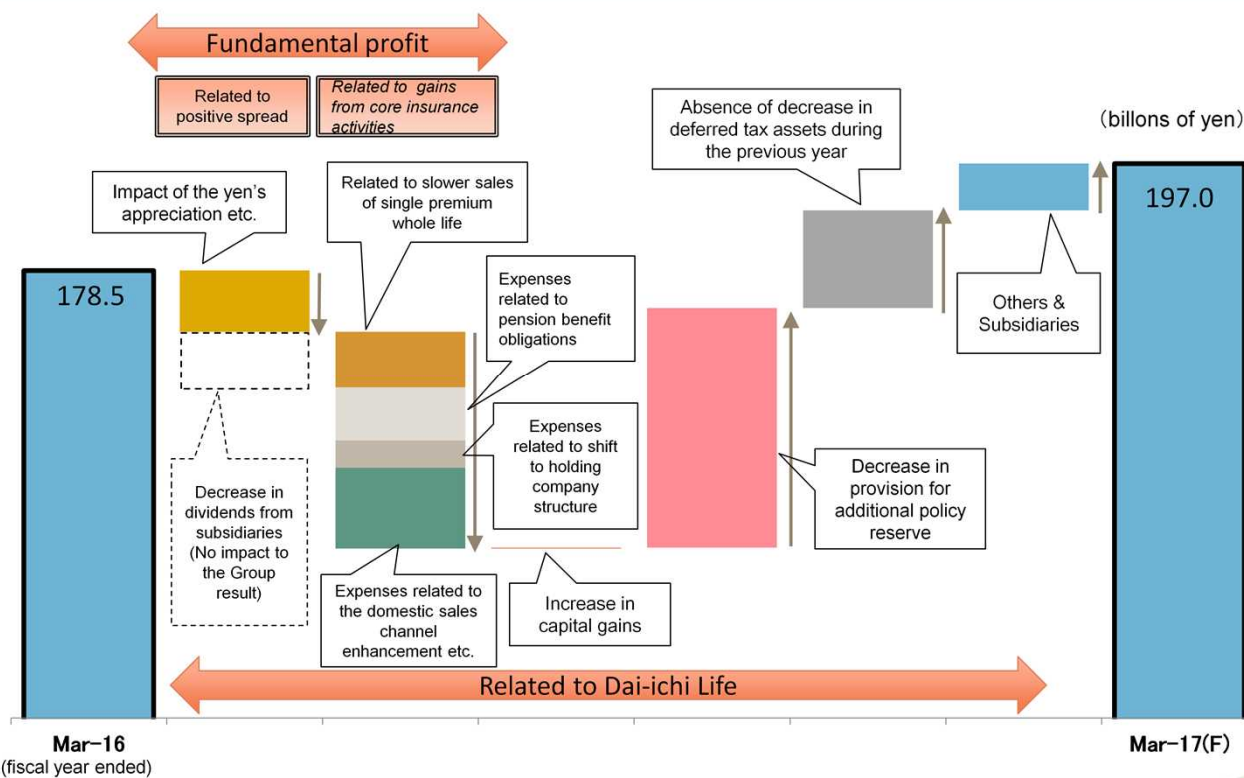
Fundamental profit

Related to positive spread

Related to gains from core insurance activities

(billons of yen)

Absence of decrease in deferred tax assets during the previous year

Impact of the yen's appreciation etc.

Related to slower sales of single premium whole life

197.0

178.5

Expenses related to pension benefit obligations

Others & Subsidiaries

Expenses related to shift to holding company structure

Decrease in dividends from subsidiaries (No impact to the Group result)

Decrease in provision for additional policy reserve

Expenses related to the domestic sales channel enhancement etc.

Increase in capital gains

Related to Dai-ichi Life

Mar-16
(fiscal year ended)

Mar-17(F)